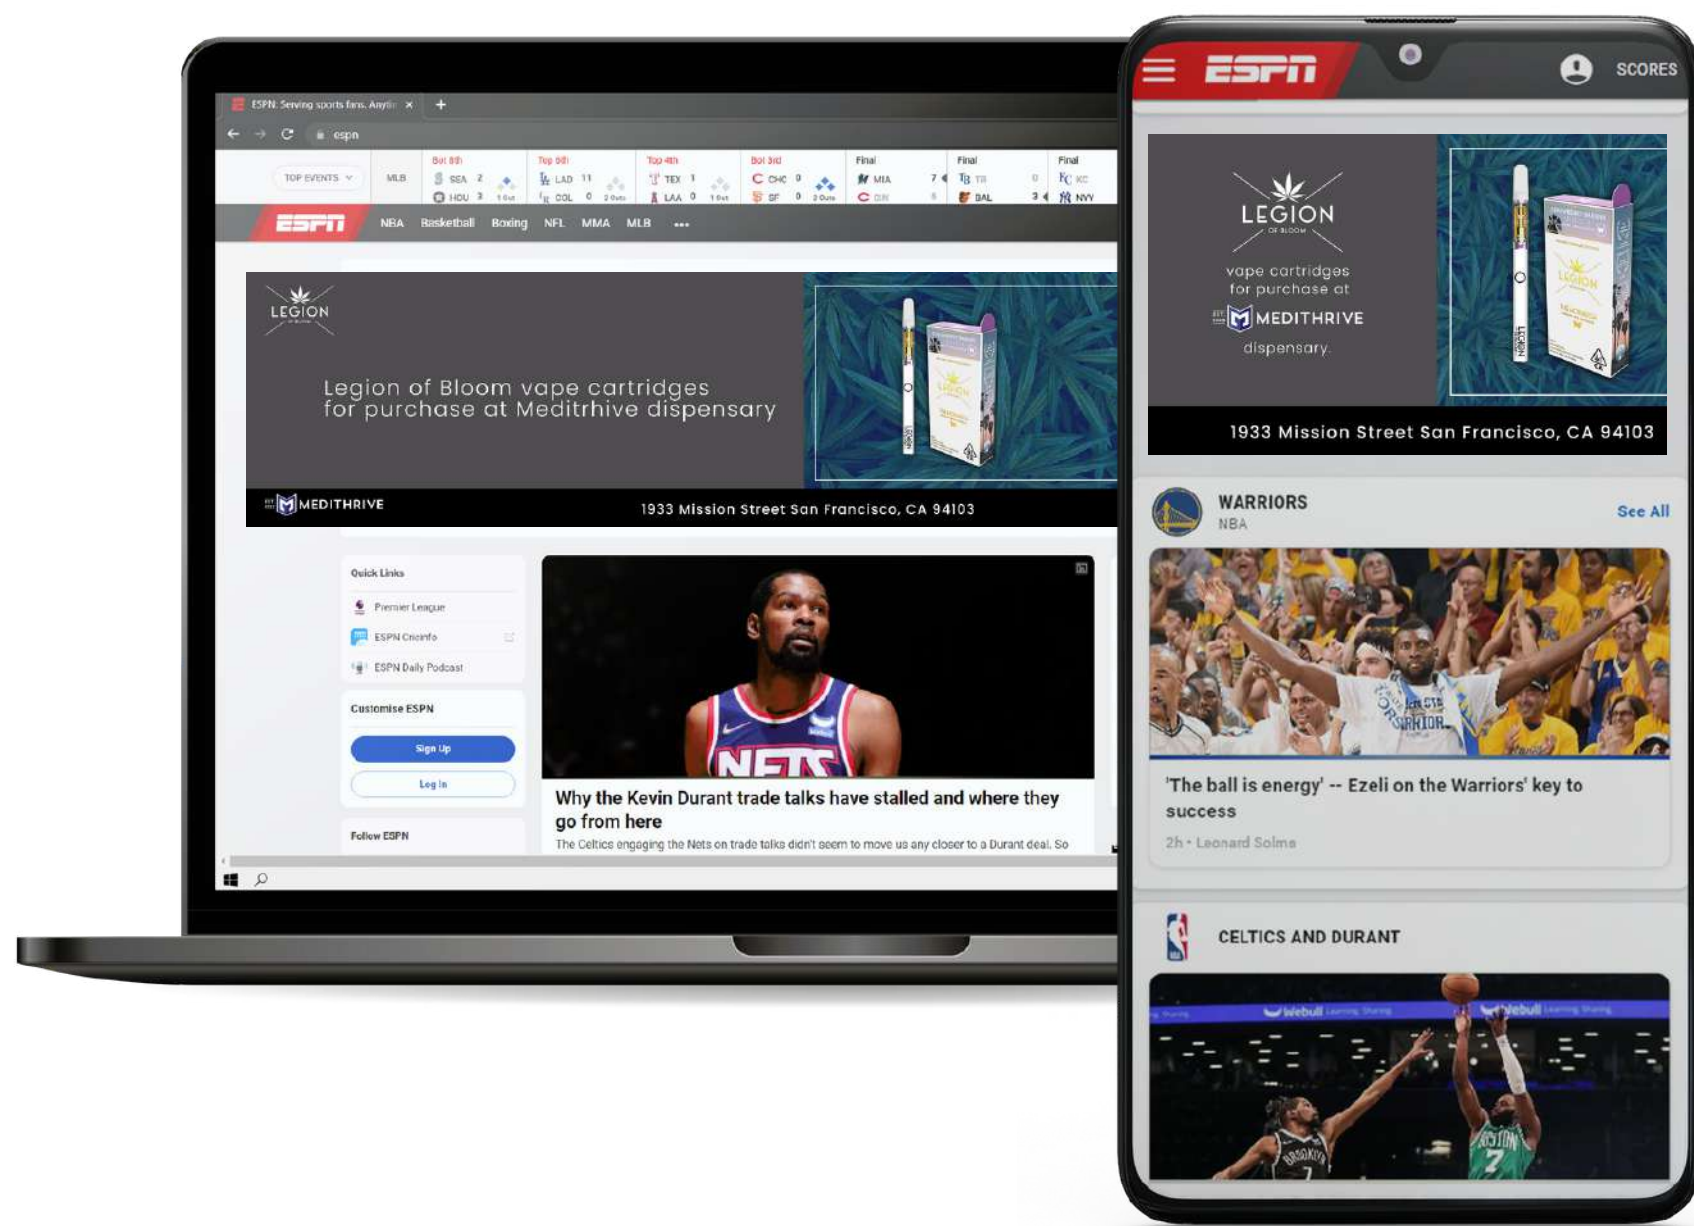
ESPN: Serving sports fans. Anytime

espn

TOP EVENTS | MLB | Bot 8th SEA 2 HOU 3 | Top 9th LAD 11 COL 0 | Top 4th TEX 1 LAA 0 | Bot 3rd CHC 0 SF 0 | Final MIA 7 CIN 5 | Final TB BAL 3 | Final KC NYY

ESPN NBA Basketball Boxing NFL MMA MLB •••

LEGION

Legion of Bloom vape cartridges for purchase at Meditrhive dispensary

MEDITHRIVE

1933 Mission Street San Francisco, CA 94103

Quick Links

Premier League

ESPN Cricinfo

ESPN Daily Podcast

Customise ESPN

Sign Up

Log In

Follow ESPN

Why the Kevin Durant trade talks have stalled and where they go from here

The Celtics engaging the Nets on trade talks didn't seem to move us any closer to a Durant deal. So

ESPN SCORES

LEGION OF BLOOM

vape cartridges for purchase at

MEDITHRIVE

dispensary

1933 Mission Street San Francisco, CA 94103

WARRIORS
NBA

See All

'The ball is energy' -- Ezeli on the Warriors' key to success

2h • Leonard Solms

CELTICS AND DURANT